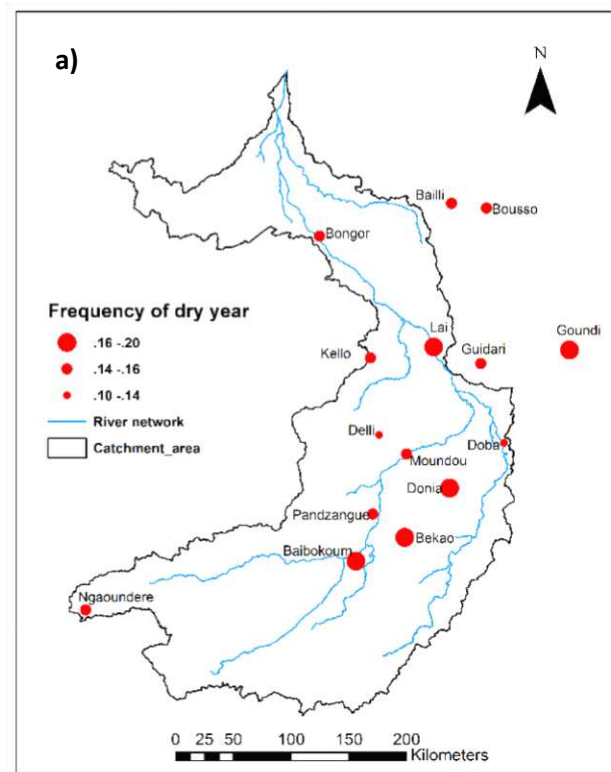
a)

N

Frequency of dry year

.16 -.20

.14 -.16

.10 -.14

River network

Catchment_area

Bailli

Bousso

Bongor

Lai

Goundi

Kello

Guidari

Delli

Doba

Moundou

Donia

Pandzangue

Bekao

Baibokoum

Ngaoundere

0 25 50 100 150 200 Kilometers